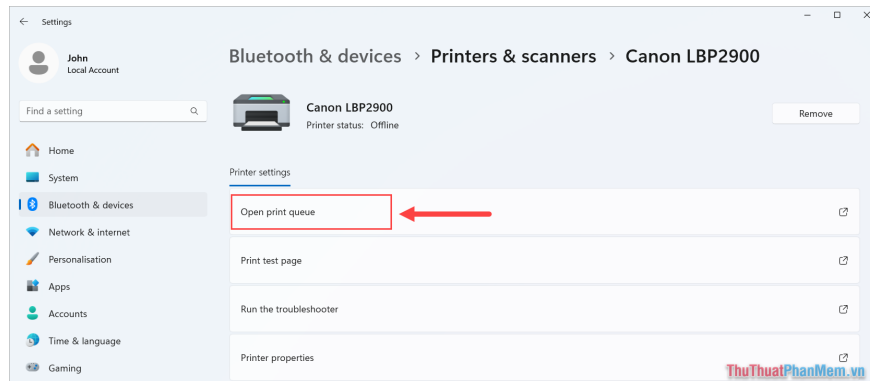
Settings

John
Local Account

Find a setting

Home
System
Bluetooth & devices
Network & internet
Personalisation
Apps
Accounts
Time & language
Gaming

Bluetooth & devices > Printers & scanners > Canon LBP2900

Canon LBP2900
Printer status: Offline

Remove

Printer settings

Open print queue

Print test page

Run the troubleshooter

Printer properties

ThuThuatPhanMem.vn